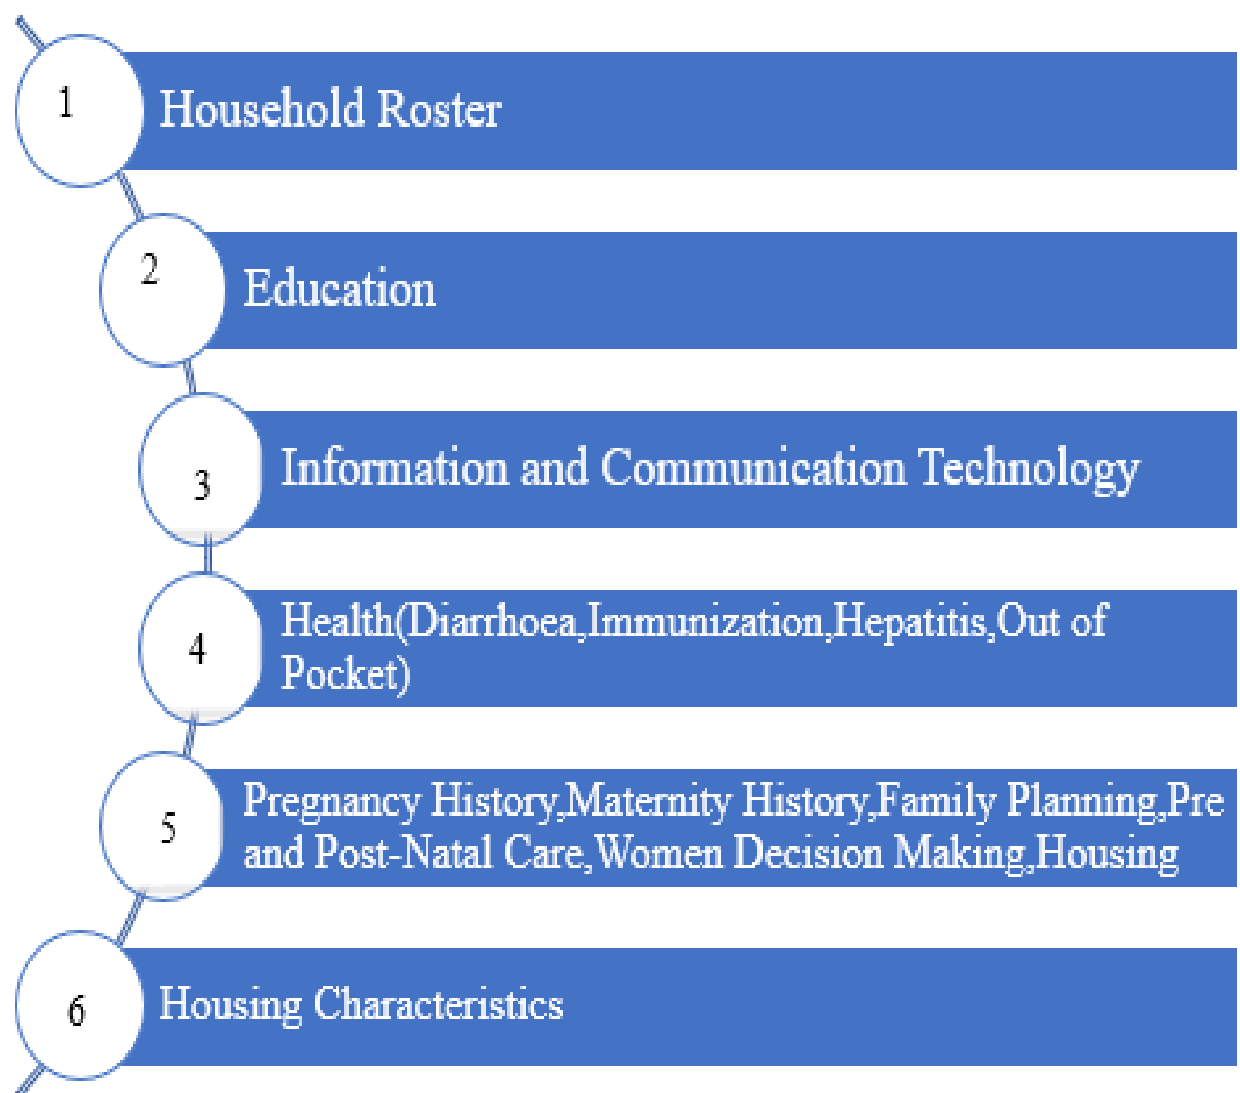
1
Household Roster

2
Education

3
Information and Communication Technology

4
Health(Diarrhoea,Immunization,Hepatitis,Out of Pocket)

5
Pregnancy History,Maternity History,Family Planning,Pre and Post-Natal Care,Women Decision Making,Housing

6
Housing Characteristics